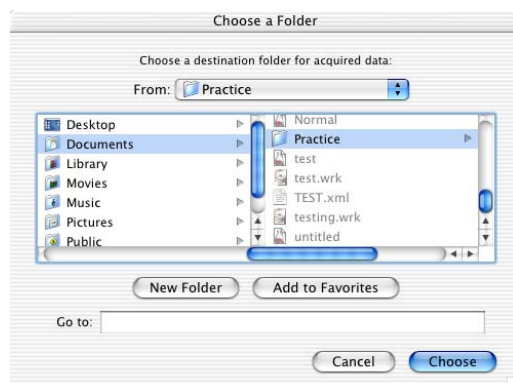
Choose a Folder

Choose a destination folder for acquired data:

From: Practice

Desktop
Documents
Library
Movies
Music
Pictures
Public

Normal
Practice
test
test.wrk
TEST.xml
testing.wrk
untitled

New Folder

Add to Favorites

Go to:

Cancel

Choose